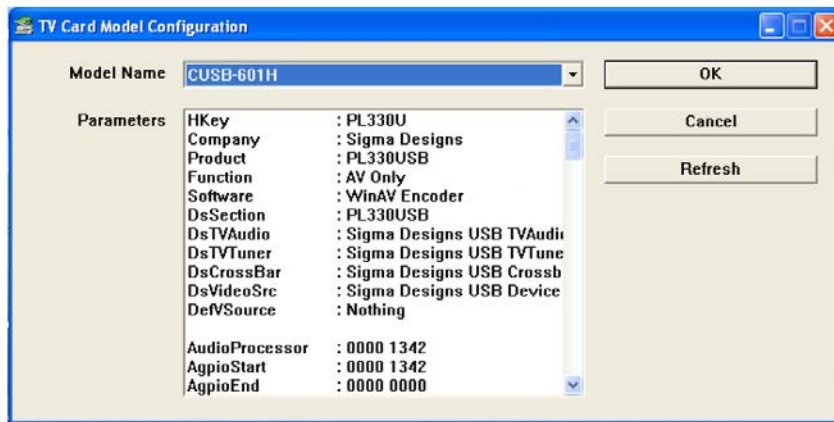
TV Card Model Configuration

Model Name CUSB-601H

OK

Cancel

Refresh

Parameters

| | |
|---|---|
| HKey | : PL330U |
| Company | : Sigma Designs |
| Product | : PL330USB |
| Function | : AV Only |
| Software | : WinAV Encoder |
| DsSection | : PL330USB |
| DsTVAudio | : Sigma Designs USB TVAudi |
| DsTVTuner | : Sigma Designs USB TVTune |
| DsCrossBar | : Sigma Designs USB Crossb |
| DsVideoSrc | : Sigma Designs USB Device |
| DefVSource | : Nothing |
| AudioProcessor | : 0000 1342 |
| AgpioStart | : 0000 1342 |
| AgpioEnd | : 0000 0000 |